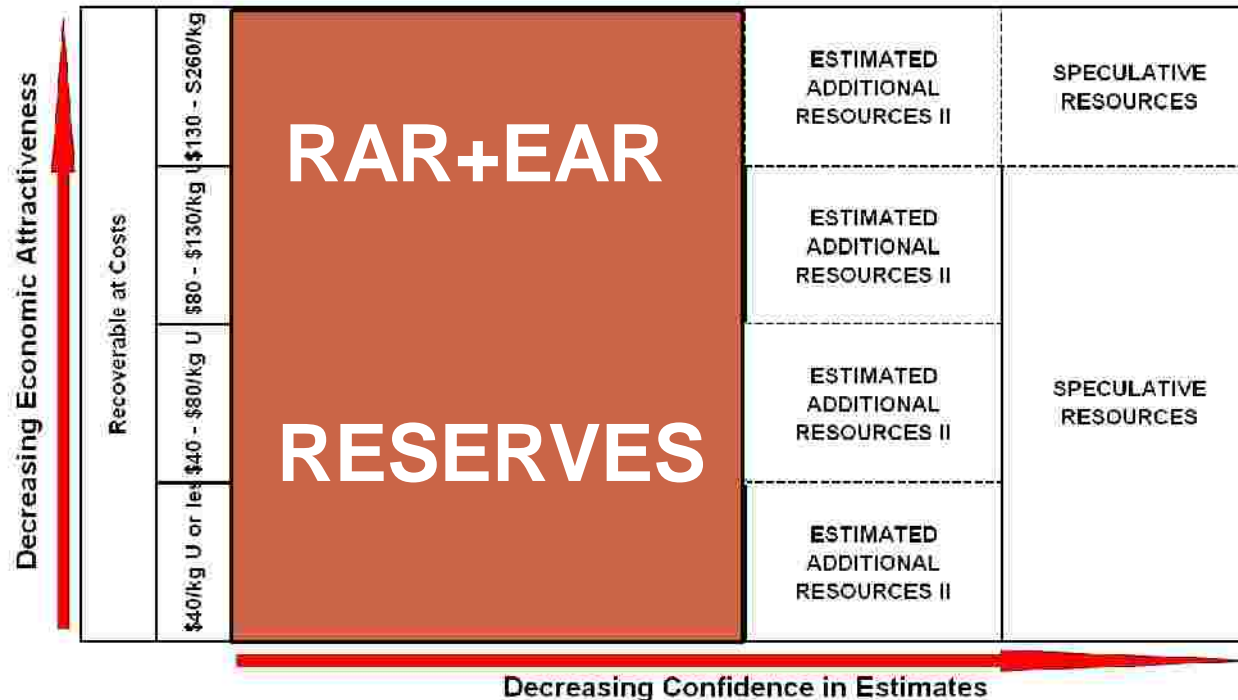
Decreasing Economic Attractiveness

Recoverable at Costs

\$130 - S260/kg U

\$80 - \$130/kg U

\$40 - \$80/kg U

\$40/kg U or les

RAR+EAR

RESERVES

ESTIMATED ADDITIONAL RESOURCES II

SPECULATIVE RESOURCES

ESTIMATED ADDITIONAL RESOURCES II

ESTIMATED ADDITIONAL RESOURCES II

SPECULATIVE RESOURCES

ESTIMATED ADDITIONAL RESOURCES II

Decreasing Confidence in Estimates